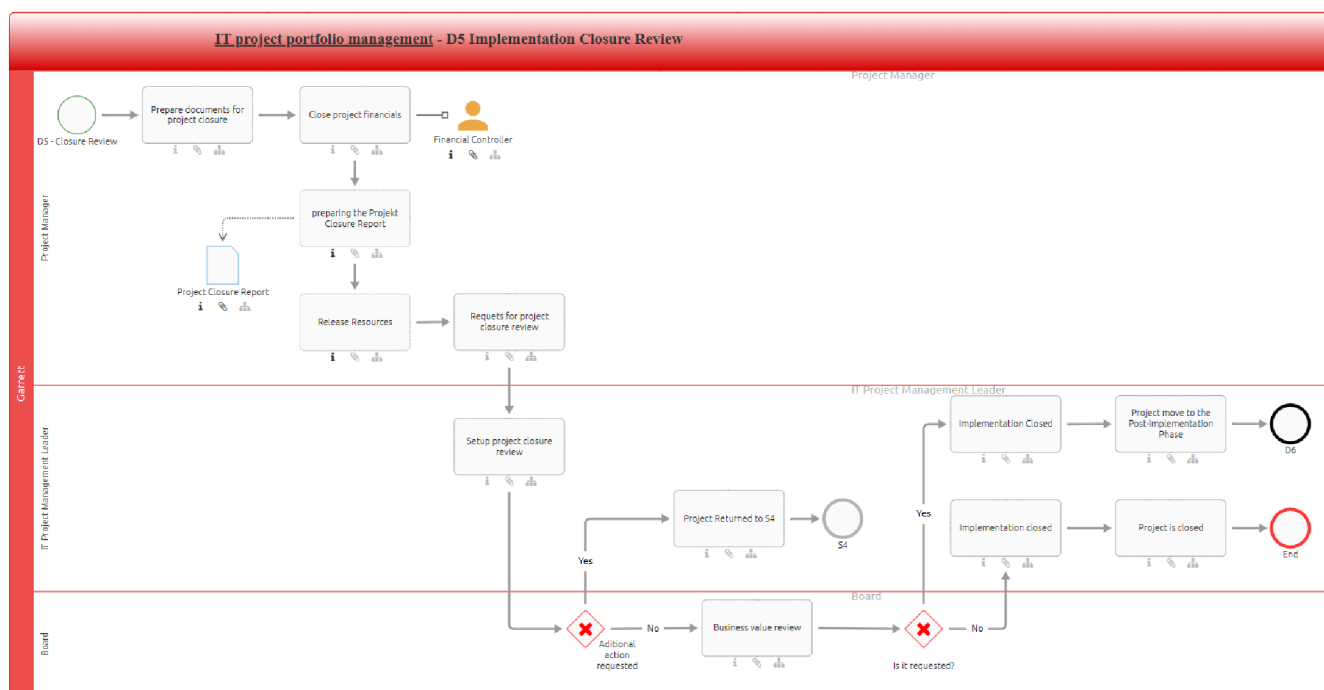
IT project portfolio management - D5 Implementation Closure Review

Garrett

Project Manager

Project Manager

D5 - Closure Review

Prepare documents for project closure

Close project financials

Financial Controller

preparing the Projekt Closure Report

Project Closure Report

Release Resources

Requets for project closure review

IT Project Management Leader

IT Project Management Leader

Setup project closure review

Implementation Closed

Project move to the Post-Implementation Phase

D6

Yes

Project Returned to S4

S4

Implementation closed

Project is closed

End

Yes

Board

Board

Aditional action requested

No

Business value review

Is it requested?

No